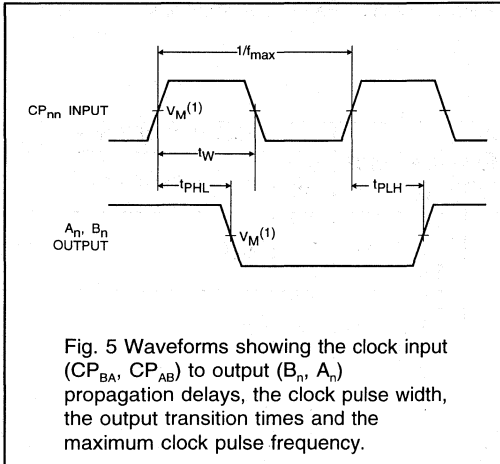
$1/f_{max}$

$CP_{nn}$ INPUT

$V_M^{(1)}$

$t_W$

$t_{PHL}$

$t_{PLH}$

$A_n$, $B_n$ OUTPUT

$V_M^{(1)}$

Fig. 5 Waveforms showing the clock input ($CP_{BA}$, $CP_{AB}$) to output ($B_n$, $A_n$) propagation delays, the clock pulse width, the output transition times and the maximum clock pulse frequency.